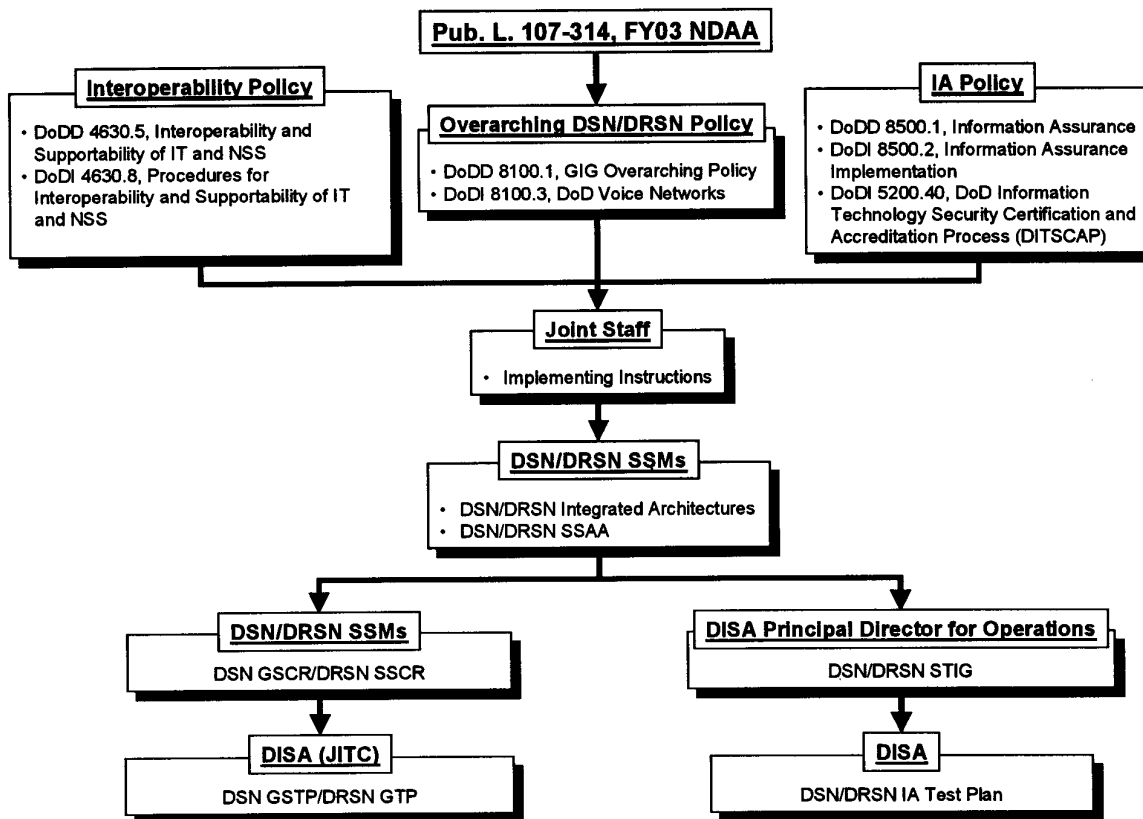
Pub. L. 107-314, FY03 NDAA

Interoperability Policy

• DoDD 4630.5, Interoperability and Supportability of IT and NSS
• DoDI 4630.8, Procedures for Interoperability and Supportability of IT and NSS

Overarching DSN/DRSN Policy

• DoDD 8100.1, GIG Overarching Policy
• DoDI 8100.3, DoD Voice Networks

IA Policy

• DoDD 8500.1, Information Assurance
• DoDI 8500.2, Information Assurance Implementation
• DoDI 5200.40, DoD Information Technology Security Certification and Accreditation Process (DITSCAP)

Joint Staff

• Implementing Instructions

DSN/DRSN SSMs

• DSN/DRSN Integrated Architectures
• DSN/DRSN SSAA

DSN/DRSN SSMs

DSN GSCR/DRSN SSCR

DISA Principal Director for Operations

DSN/DRSN STIG

DISA (JITC)

DSN GSTP/DRSN GTP

DISA

DSN/DRSN IA Test Plan